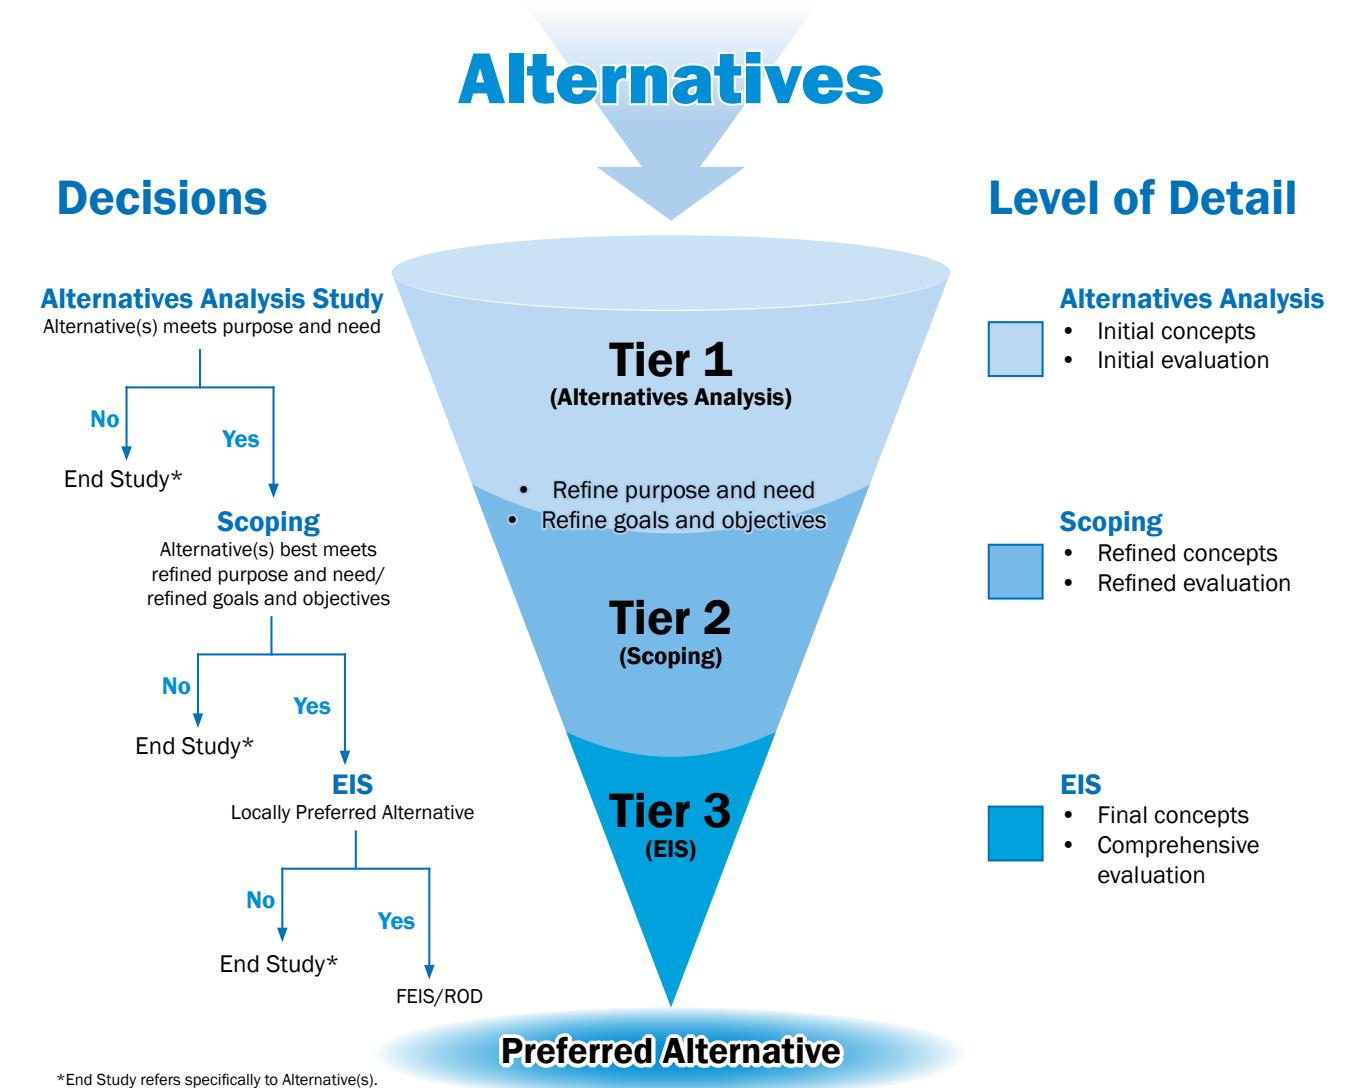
Alternatives

Decisions

Alternatives Analysis Study
Alternative(s) meets purpose and need

No
Yes
End Study*

Scoping
Alternative(s) best meets refined purpose and need/ refined goals and objectives

No
Yes
End Study*

EIS
Locally Preferred Alternative

No
Yes
End Study*
FEIS/ROD

Tier 1
(Alternatives Analysis)

• Refine purpose and need
• Refine goals and objectives

Tier 2
(Scoping)

Tier 3
(EIS)

Preferred Alternative

Level of Detail

Alternatives Analysis
• Initial concepts
• Initial evaluation

Scoping
• Refined concepts
• Refined evaluation

EIS
• Final concepts
• Comprehensive evaluation

*End Study refers specifically to Alternative(s).